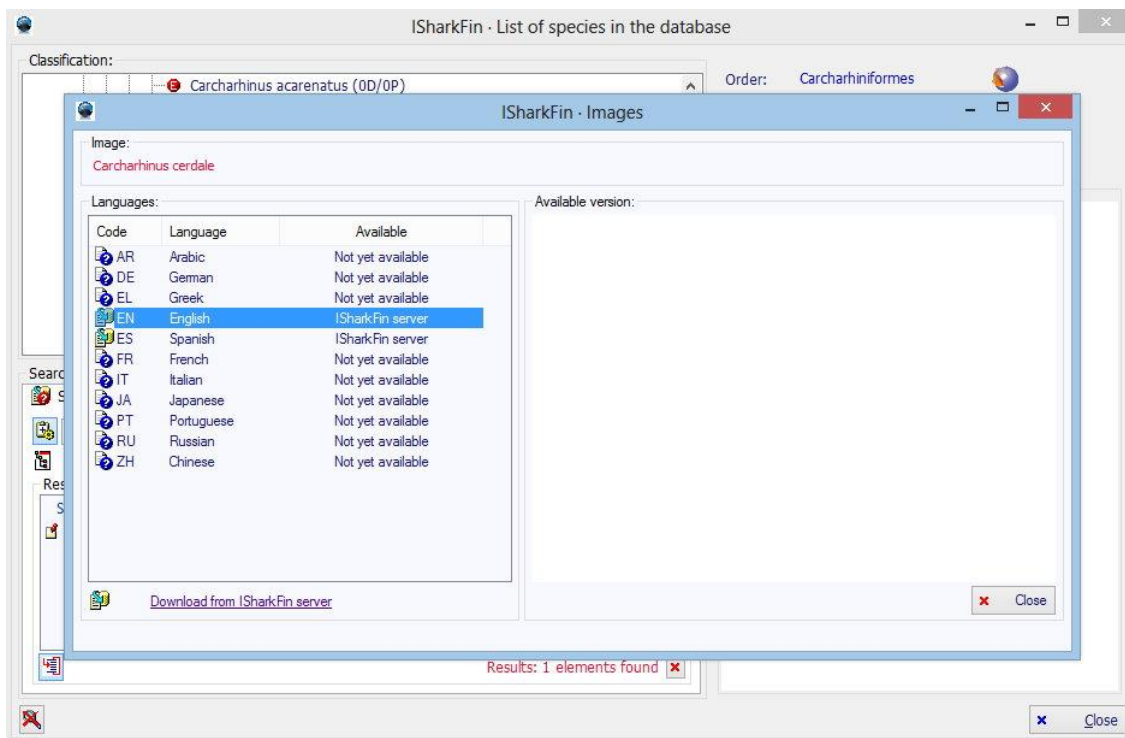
ISharkFin · List of species in the database

Classification:

Carcharhinus acarenatus (0D/0P)

Order: Carcharhiniformes

ISharkFin · Images

Image:
Carcharhinus cerdale

Languages:

| Code | Language | Available |
|---|---|---|
| AR | Arabic | Not yet available |
| DE | German | Not yet available |
| EL | Greek | Not yet available |
| EN | English | ISharkFin server |
| ES | Spanish | ISharkFin server |
| FR | French | Not yet available |
| IT | Italian | Not yet available |
| JA | Japanese | Not yet available |
| PT | Portuguese | Not yet available |
| RU | Russian | Not yet available |
| ZH | Chinese | Not yet available |

Download from ISharkFin server

Available version:

Close

Searc
S
Res
S

Results: 1 elements found

Close